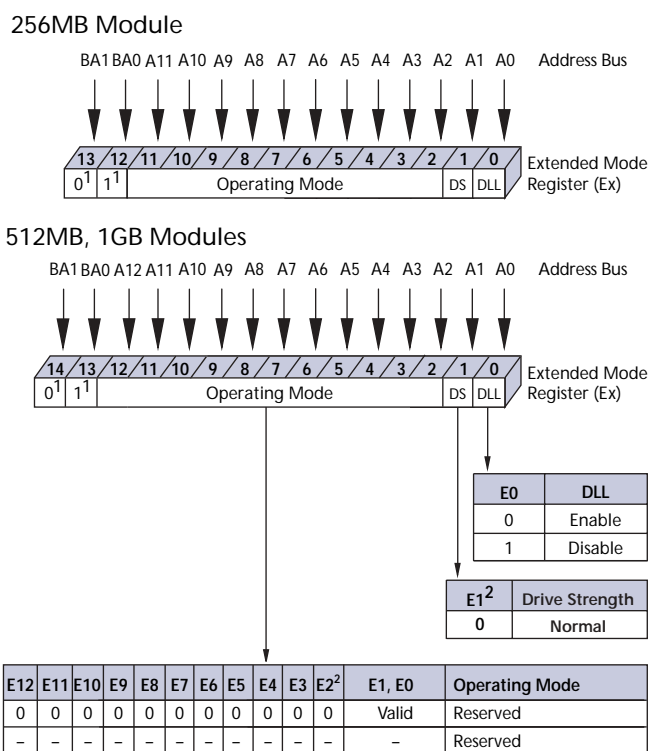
256MB Module

BA1 BA0 A11 A10 A9 A8 A7 A6 A5 A4 A3 A2 A1 A0 Address Bus

13 12 11 10 9 8 7 6 5 4 3 2 1 0

$0^1$ $1^1$ Operating Mode DS DLL

Extended Mode Register (Ex)

512MB, 1GB Modules

BA1 BA0 A12 A11 A10 A9 A8 A7 A6 A5 A4 A3 A2 A1 A0 Address Bus

14 13 12 11 10 9 8 7 6 5 4 3 2 1 0

$0^1$ $1^1$ Operating Mode DS DLL

Extended Mode Register (Ex)

| E0 | DLL |
|---|---|
| 0 | Enable |
| 1 | Disable |

| $E1^2$ | Drive Strength |
|---|---|
| 0 | Normal |

| E12 | E11 | E10 | E9 | E8 | E7 | E6 | E5 | E4 | E3 | $E2^2$ | E1, E0 | Operating Mode |
|---|---|---|---|---|---|---|---|---|---|---|---|---|
| 0 | 0 | 0 | 0 | 0 | 0 | 0 | 0 | 0 | 0 | 0 | Valid | Reserved |
| – | – | – | – | – | – | – | – | – | – | – | – | Reserved |